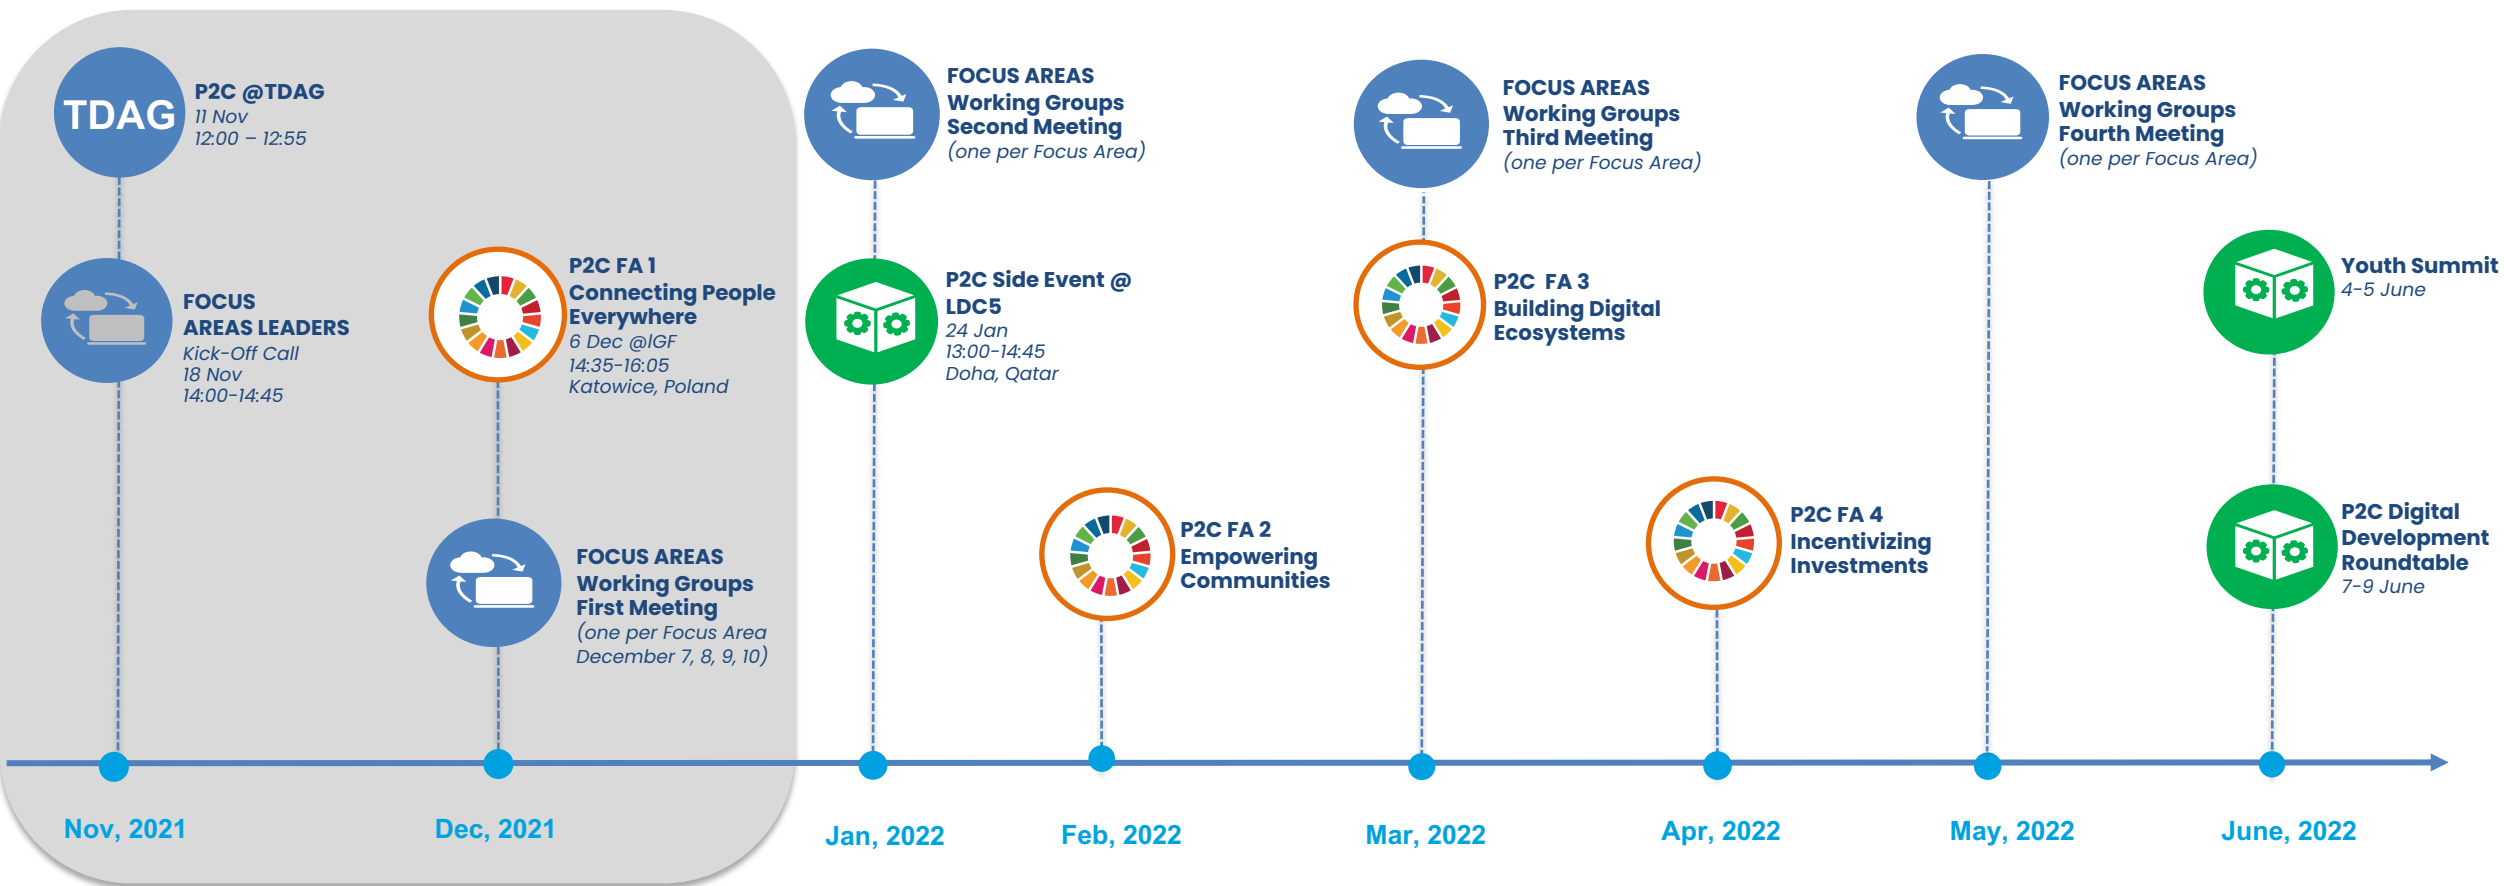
TDAG

P2C @TDAG
11 Nov
12:00 – 12:55

FOCUS AREAS LEADERS
Kick-Off Call
18 Nov
14:00-14:45

P2C FA 1
Connecting People Everywhere
6 Dec @IGF
14:35-16:05
Katowice, Poland

FOCUS AREAS
Working Groups
First Meeting
(one per Focus Area
December 7, 8, 9, 10)

FOCUS AREAS
Working Groups
Second Meeting
(one per Focus Area)

P2C Side Event @ LDC5
24 Jan
13:00-14:45
Doha, Qatar

P2C FA 2
Empowering Communities

FOCUS AREAS
Working Groups
Third Meeting
(one per Focus Area)

P2C FA 3
Building Digital Ecosystems

P2C FA 4
Incentivizing Investments

FOCUS AREAS
Working Groups
Fourth Meeting
(one per Focus Area)

Youth Summit
4-5 June

P2C Digital Development Roundtable
7-9 June

Nov, 2021

Dec, 2021

Jan, 2022

Feb, 2022

Mar, 2022

Apr, 2022

May, 2022

June, 2022